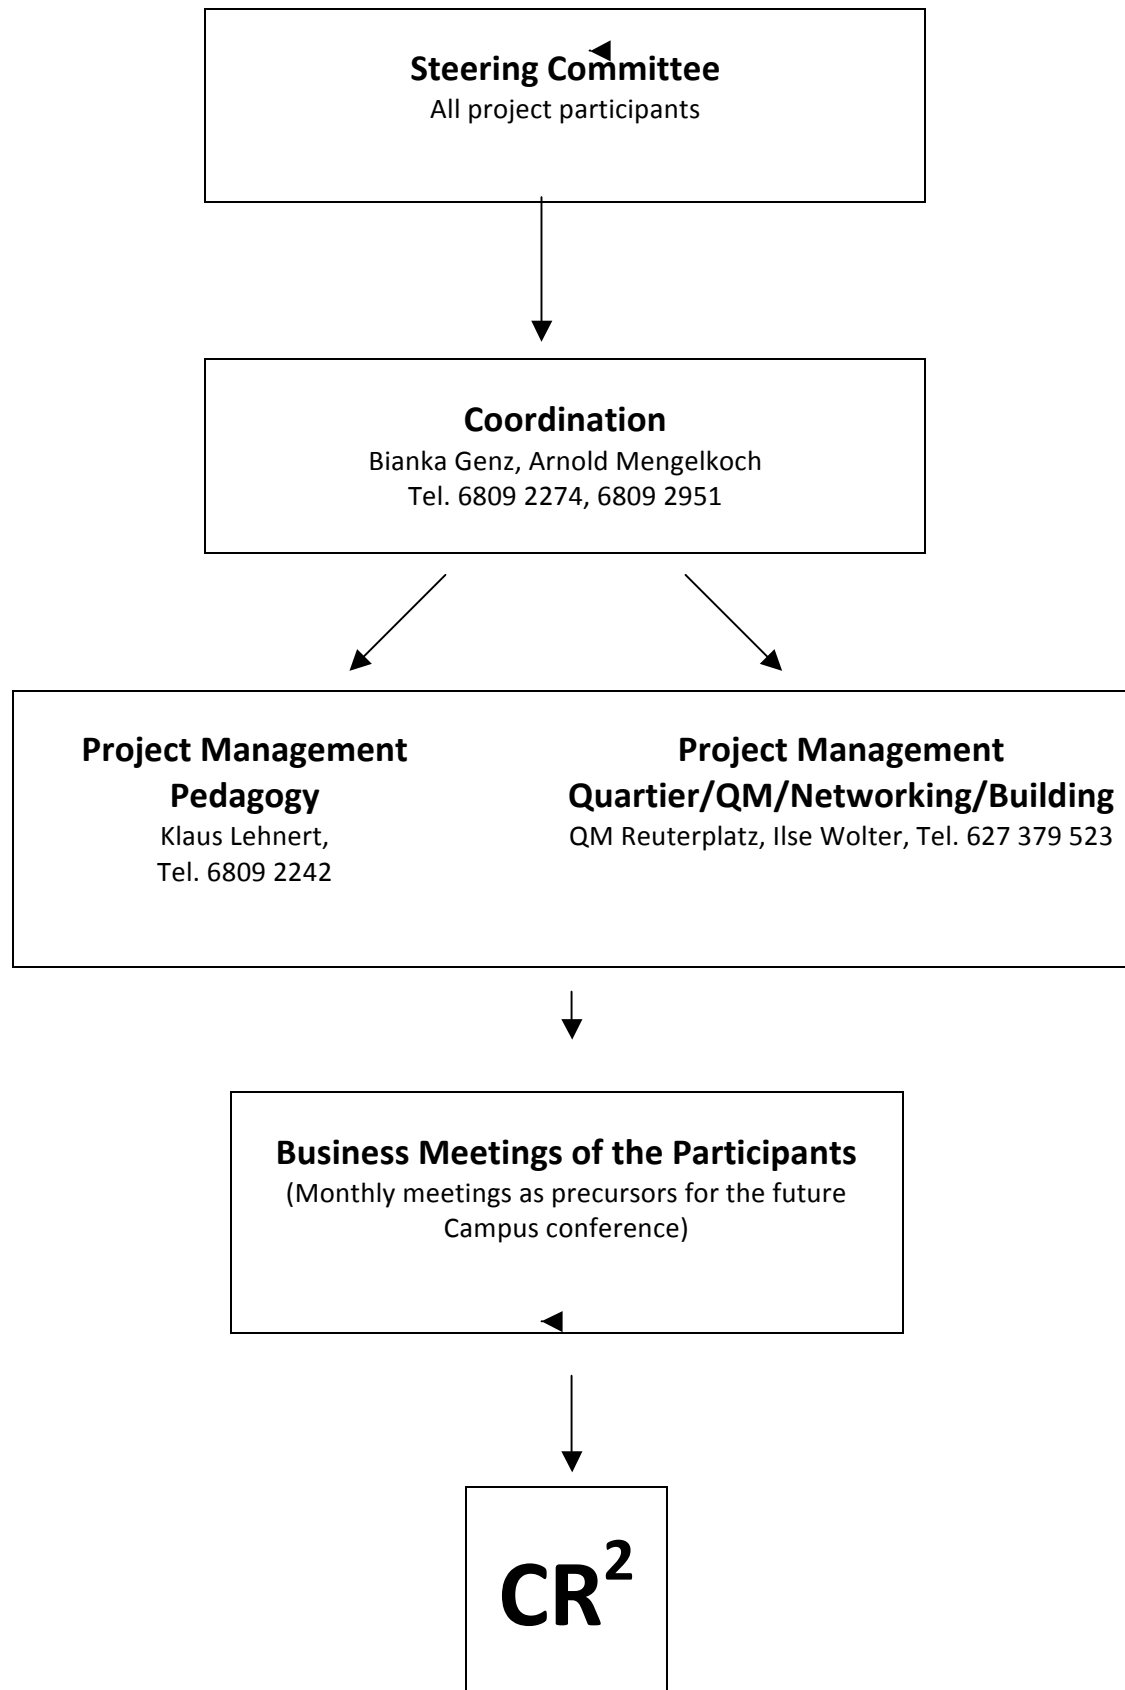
**Steering Committee**
All project participants

**Coordination**
Bianka Genz, Arnold Mengelkoch
Tel. 6809 2274, 6809 2951

**Project Management Pedagogy**
Klaus Lehnert,
Tel. 6809 2242

**Project Management Quartier/QM/Networking/Building**
QM Reuterplatz, Ilse Wolter, Tel. 627 379 523

**Business Meetings of the Participants**
(Monthly meetings as precursors for the future Campus conference)

$CR^2$